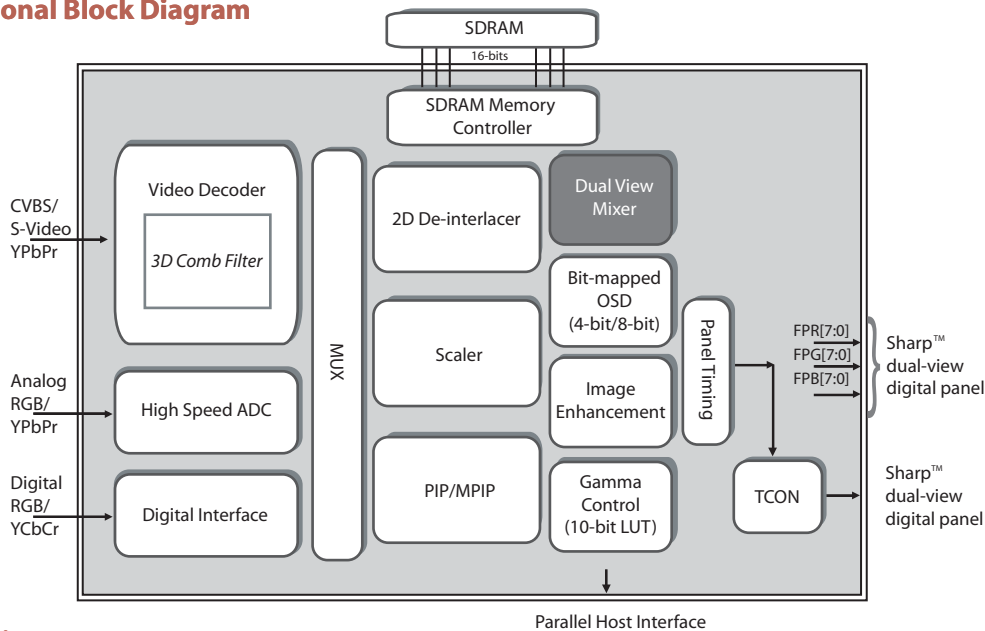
onal Block Diagram

SDRAM

16-bits

SDRAM Memory Controller

CVBS/ S-Video YPbPr

Video Decoder

3D Comb Filter

MUX

2D De-interlacer

Dual View Mixer

Bit-mapped OSD (4-bit/8-bit)

Panel Timing

FPR[7:0]
FPG[7:0]
FPB[7:0]

Sharp™ dual-view digital panel

Scaler

Analog RGB/ YPbPr

High Speed ADC

Image Enhancement

Digital RGB/ YCbCr

Digital Interface

PIP/MPIP

Gamma Control (10-bit LUT)

TCON

Sharp™ dual-view digital panel

Parallel Host Interface